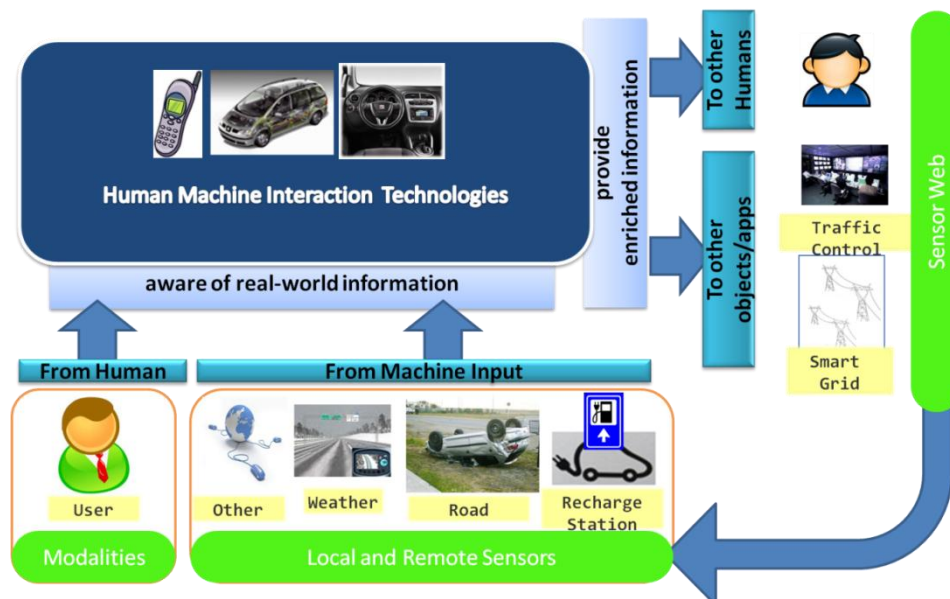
Human Machine Interaction Technologies

aware of real-world information

provide enriched information

To other Humans

To other objects/apps

Traffic Control

Smart Grid

Sensor Web

From Human

From Machine Input

User

Other

Weather

Road

Recharge Station

Modalities

Local and Remote Sensors